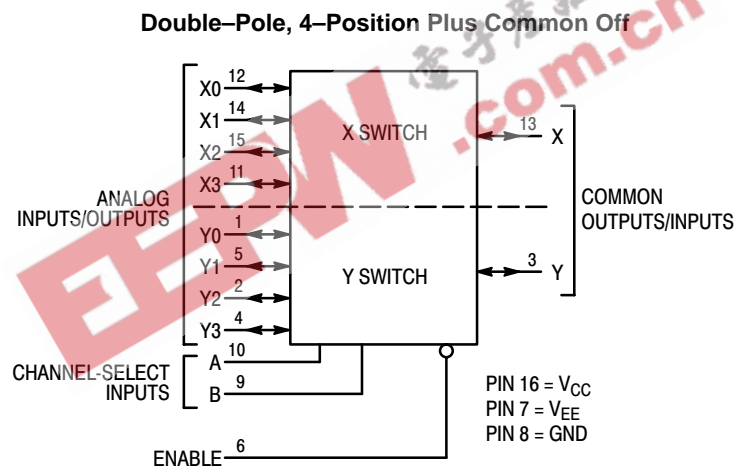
Double–Pole, 4–Position Plus Common Off

X0 12
X1 14
X2 15
X3 11
ANALOG INPUTS/OUTPUTS
Y0 1
Y1 5
Y2 2
Y3 4

X SWITCH
13 X
Y SWITCH
3 Y
COMMON OUTPUTS/INPUTS

CHANNEL-SELECT INPUTS
A 10
B 9

ENABLE 6

PIN 16 = $V_{CC}$
PIN 7 = $V_{EE}$
PIN 8 = GND

电子发烧友 .com.cn EEPW